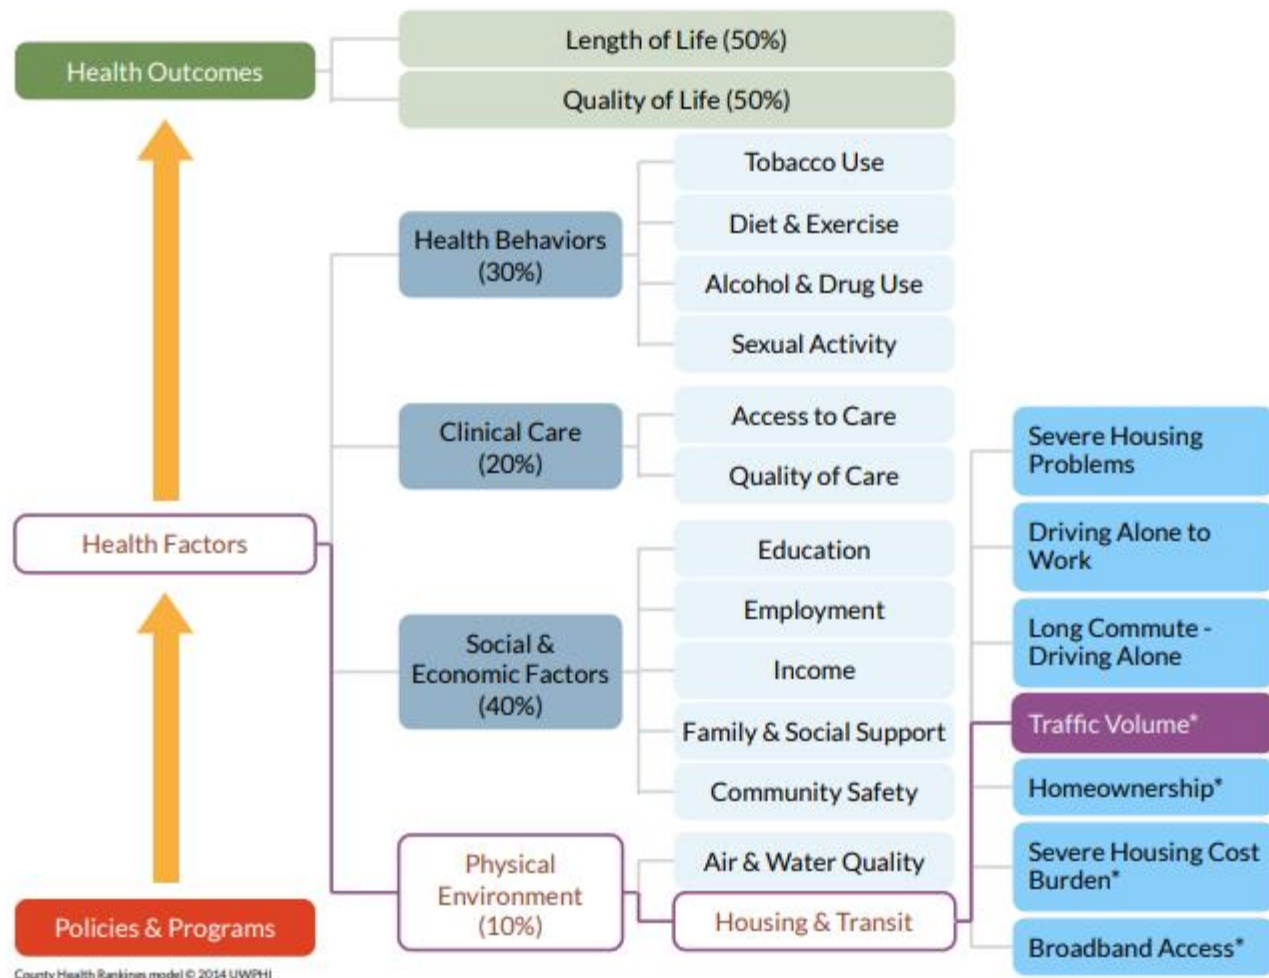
Health Outcomes

Length of Life (50%)

Quality of Life (50%)

Health Behaviors (30%)

Tobacco Use

Diet & Exercise

Alcohol & Drug Use

Sexual Activity

Clinical Care (20%)

Access to Care

Quality of Care

Health Factors

Social & Economic Factors (40%)

Education

Employment

Income

Family & Social Support

Community Safety

Physical Environment (10%)

Air & Water Quality

Housing & Transit

Severe Housing Problems

Driving Alone to Work

Long Commute - Driving Alone

Traffic Volume*

Homeownership*

Severe Housing Cost Burden*

Broadband Access*

Policies & Programs

County Health Rankings model © 2014 UWPHI